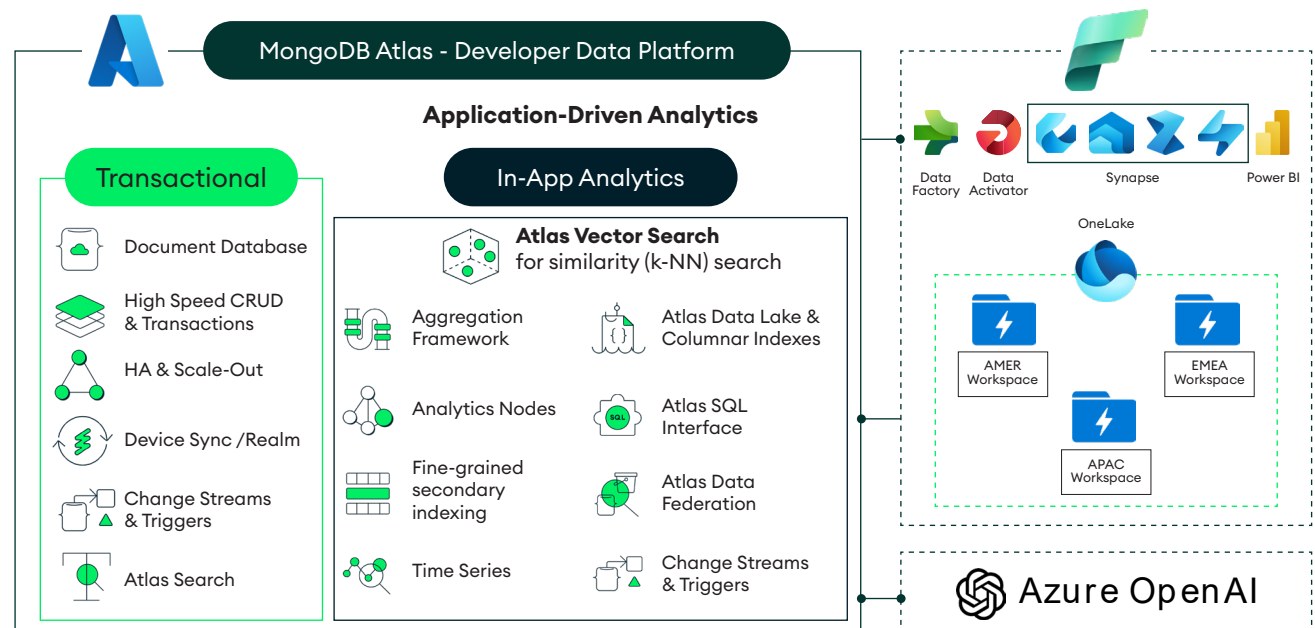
MongoDB Atlas - Developer Data Platform

Application-Driven Analytics

Transactional

Document Database

High Speed CRUD & Transactions

HA & Scale-Out

Device Sync /Realm

Change Streams & Triggers

Atlas Search

In-App Analytics

Atlas Vector Search for similarity (k-NN) search

Aggregation Framework

Atlas Data Lake & Columnar Indexes

Analytics Nodes

Atlas SQL Interface

SQL

Fine-grained secondary indexing

Atlas Data Federation

Time Series

Change Streams & Triggers

Data Factory

Data Activator

Synapse

Power BI

OneLake

AMER Workspace

EMEA Workspace

APAC Workspace

Azure OpenAI